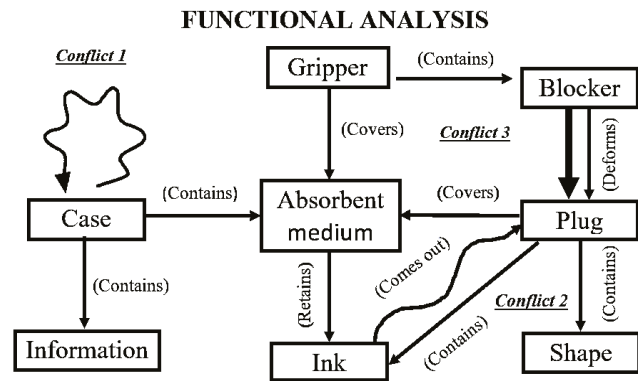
FUNCTIONAL ANALYSIS

Conflict 1

Gripper

(Contains)

Blocker

(Covers)

Conflict 3

(Deforms)

(Contains)

Case

Absorbent medium

(Covers)

Plug

(Comes out)

(Contains)

(Retains)

(Contains)

Conflict 2

(Contains)

Information

Ink

Shape